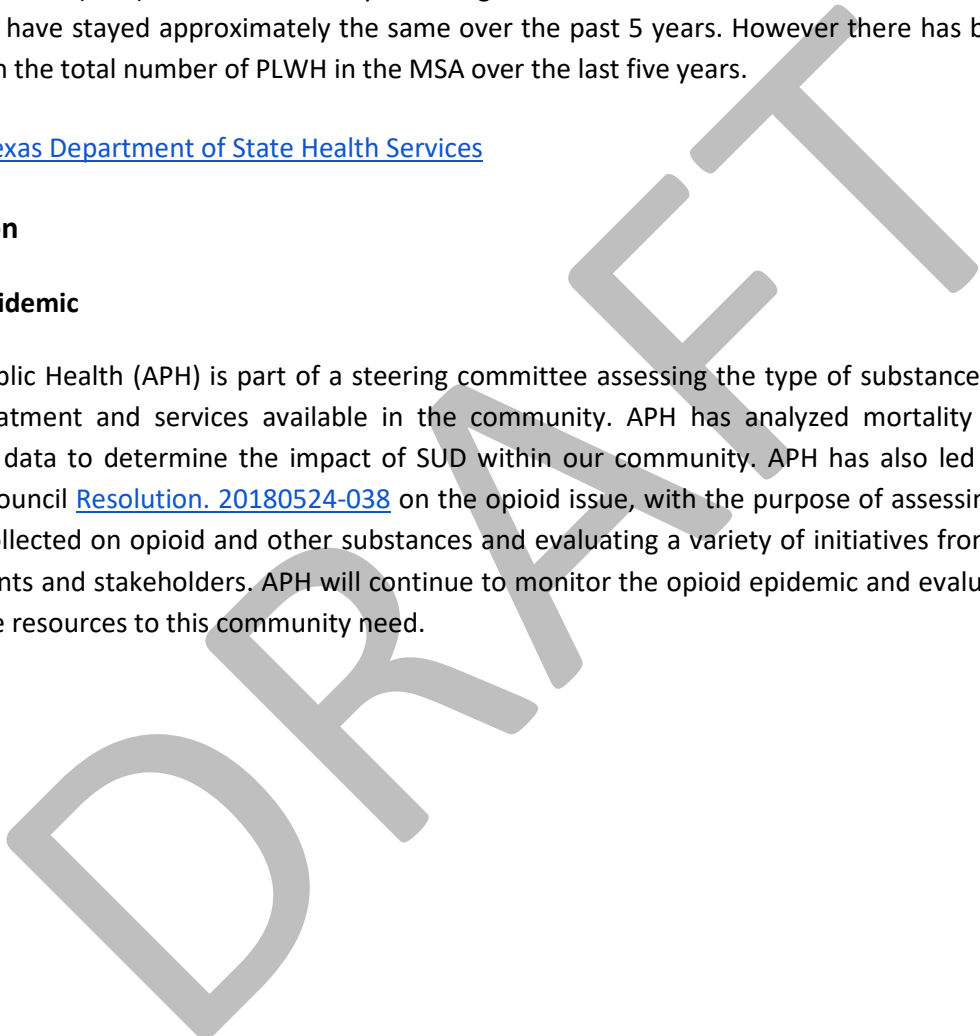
have stayed approximately the same over the past 5 years. However there has b n the total number of PLWH in the MSA over the last five years.

exas Department of State Health Services

n

idemic

blic Health (APH) is part of a steering committee assessing the type of substance atment and services available in the community. APH has analyzed mortality data to determine the impact of SUD within our community. APH has also led ouncil Resolution. 20180524-038 on the opioid issue, with the purpose of assessin llected on opioid and other substances and evaluating a variety of initiatives fron nts and stakeholders. APH will continue to monitor the opioid epidemic and evalu e resources to this community need.

DRAFT